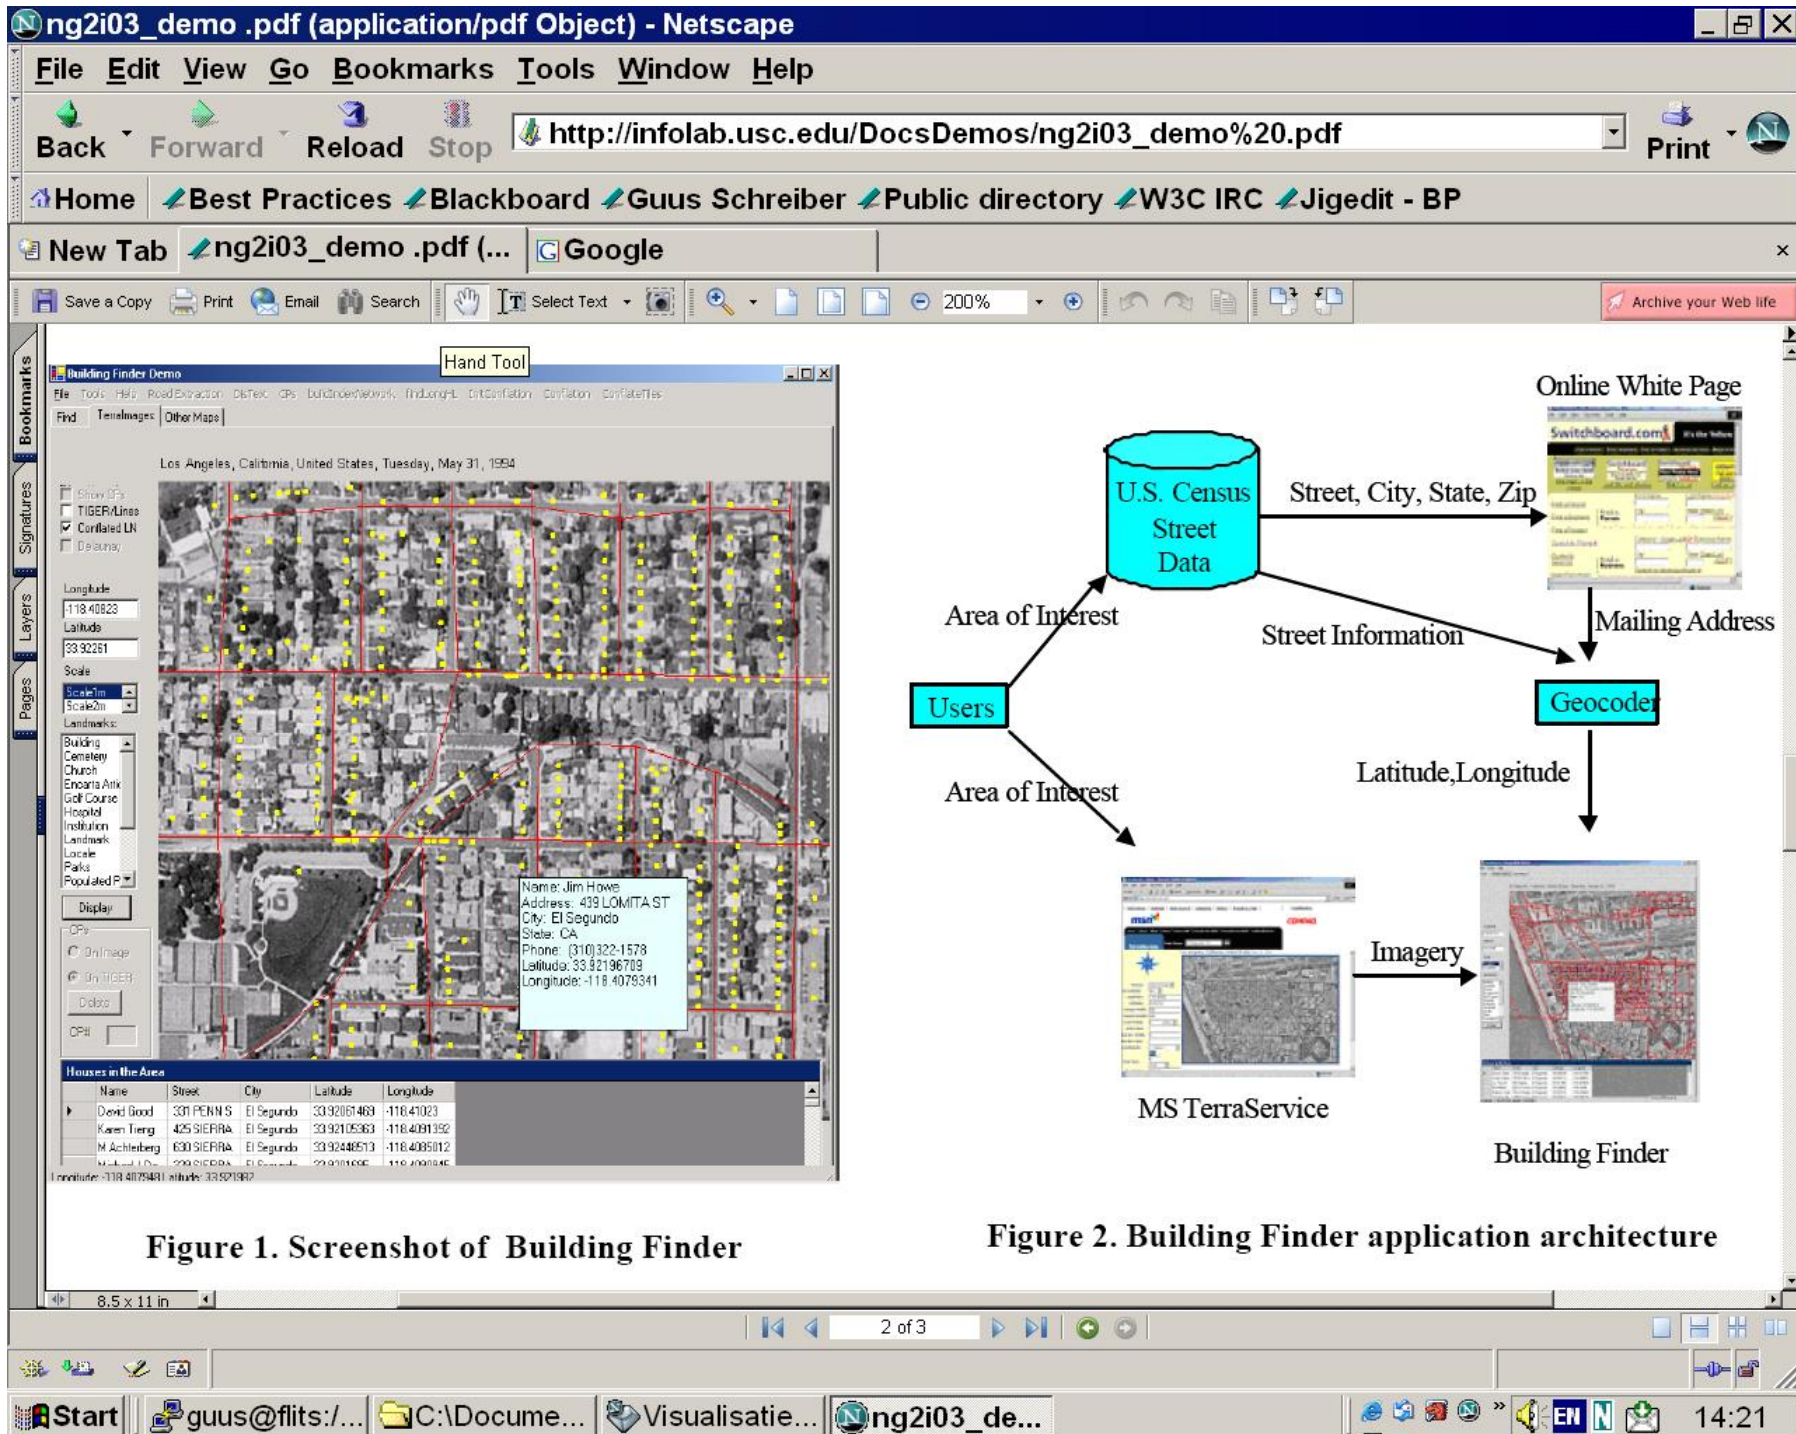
ng2i03_demo .pdf (application/pdf Object) - Netscape

File Edit View Go Bookmarks Tools Window Help

Back Forward Reload Stop http://infolab.usc.edu/DocsDemos/ng2i03_demo%20.pdf Print

Home Best Practices Blackboard Guus Schreiber Public directory W3C IRC Jigedit - BP

New Tab ng2i03_demo .pdf (... Google

Save a Copy Print Email Search Select Text 200% Archive your Web life

Bookmarks Signatures Layers Pages

Hand Tool

Building Finder Demo

File Tools Help RoadExtraction DisText CPs buildnderNetwork findLongHL DirtConflation Conflation ConflateTiles

Find TerraImages Other Maps

Los Angeles, California, United States, Tuesday, May 31, 1994

Show CPs
TIGER/Lines
Conflated LN
Delaunay

Longitude
-118.40823
Latitude
33.92261
Scale
Scale1m
Scale2m
Landmarks:
Building
Cemetery
Church
Encarta Attr
Golf Course
Hospital
Institution
Landmark
Locale
Parks
Populated P

Display

CPs
On Image
On TIGER
Delete
CP#

Name: Jim Howe
Address: 439 LOMITA ST
City: El Segundo
State: CA
Phone: (310)322-1578
Latitude: 33.92196709
Longitude: -118.4079341

Houses in the Area

| | Name | Street | City | Latitude | Longitude |
|---|---|---|---|---|---|
| ▸ | David Good | 331 PENN S | El Segundo | 33.92061469 | -118.41023 |
| | Karen Tieng | 425 SIERRA | El Segundo | 33.92105363 | -118.4091392 |
| | M Achterberg | 630 SIERRA | El Segundo | 33.92448513 | -118.4085012 |

Online White Page

U.S. Census Street Data

Street, City, State, Zip

Area of Interest

Street Information

Mailing Address

Users

Geocoder

Latitude,Longitude

Area of Interest

Imagery

MS TerraService

Building Finder

Figure 1. Screenshot of Building Finder

Figure 2. Building Finder application architecture

8.5 x 11 in

2 of 3

Start guus@flits:/... C:\Docume... Visualisatie... ng2i03_de... EN 14:21